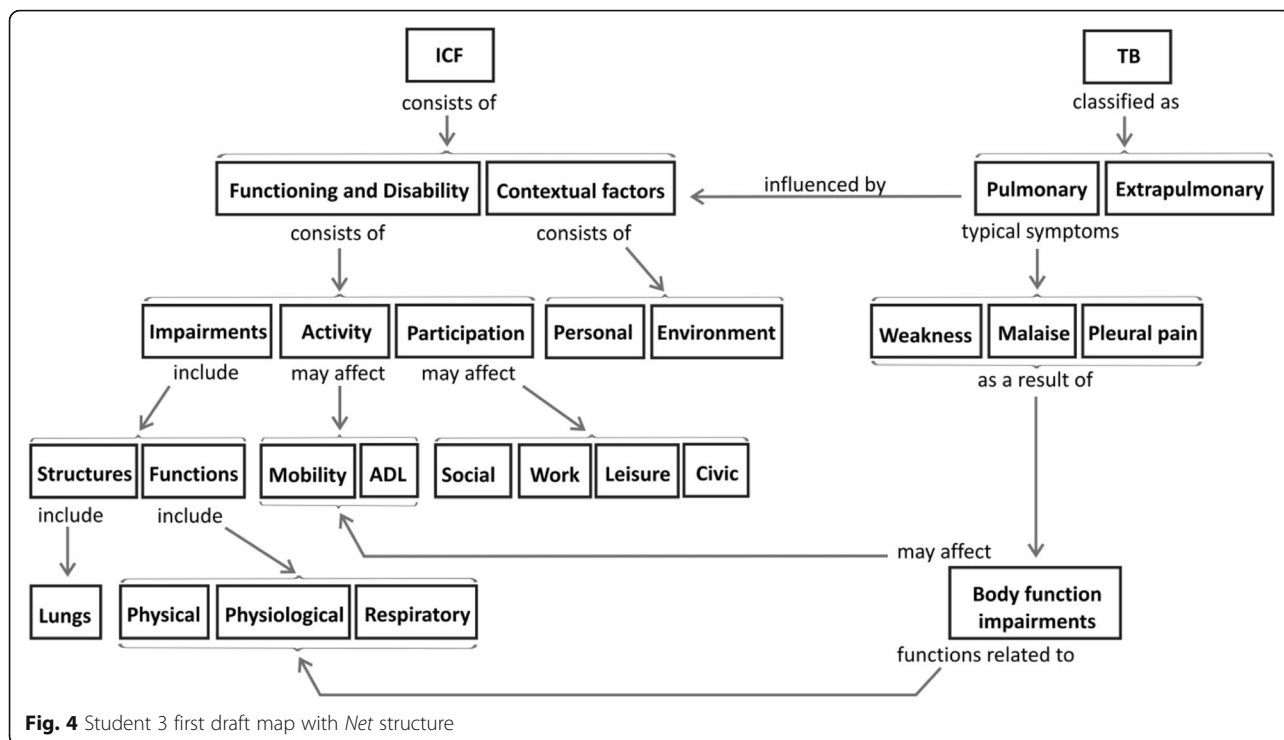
ICF

consists of

Functioning and Disability

Contextual factors

influenced by

TB

classified as

Pulmonary

Extrapulmonary

consists of

consists of

typical symptoms

Impairments

Activity

Participation

Personal

Environment

Weakness

Malaise

Pleural pain

include

may affect

may affect

as a result of

Structures

Functions

Mobility

ADL

Social

Work

Leisure

Civic

include

include

may affect

Lungs

Physical

Physiological

Respiratory

Body function impairments

functions related to

Fig. 4 Student 3 first draft map with Net structure